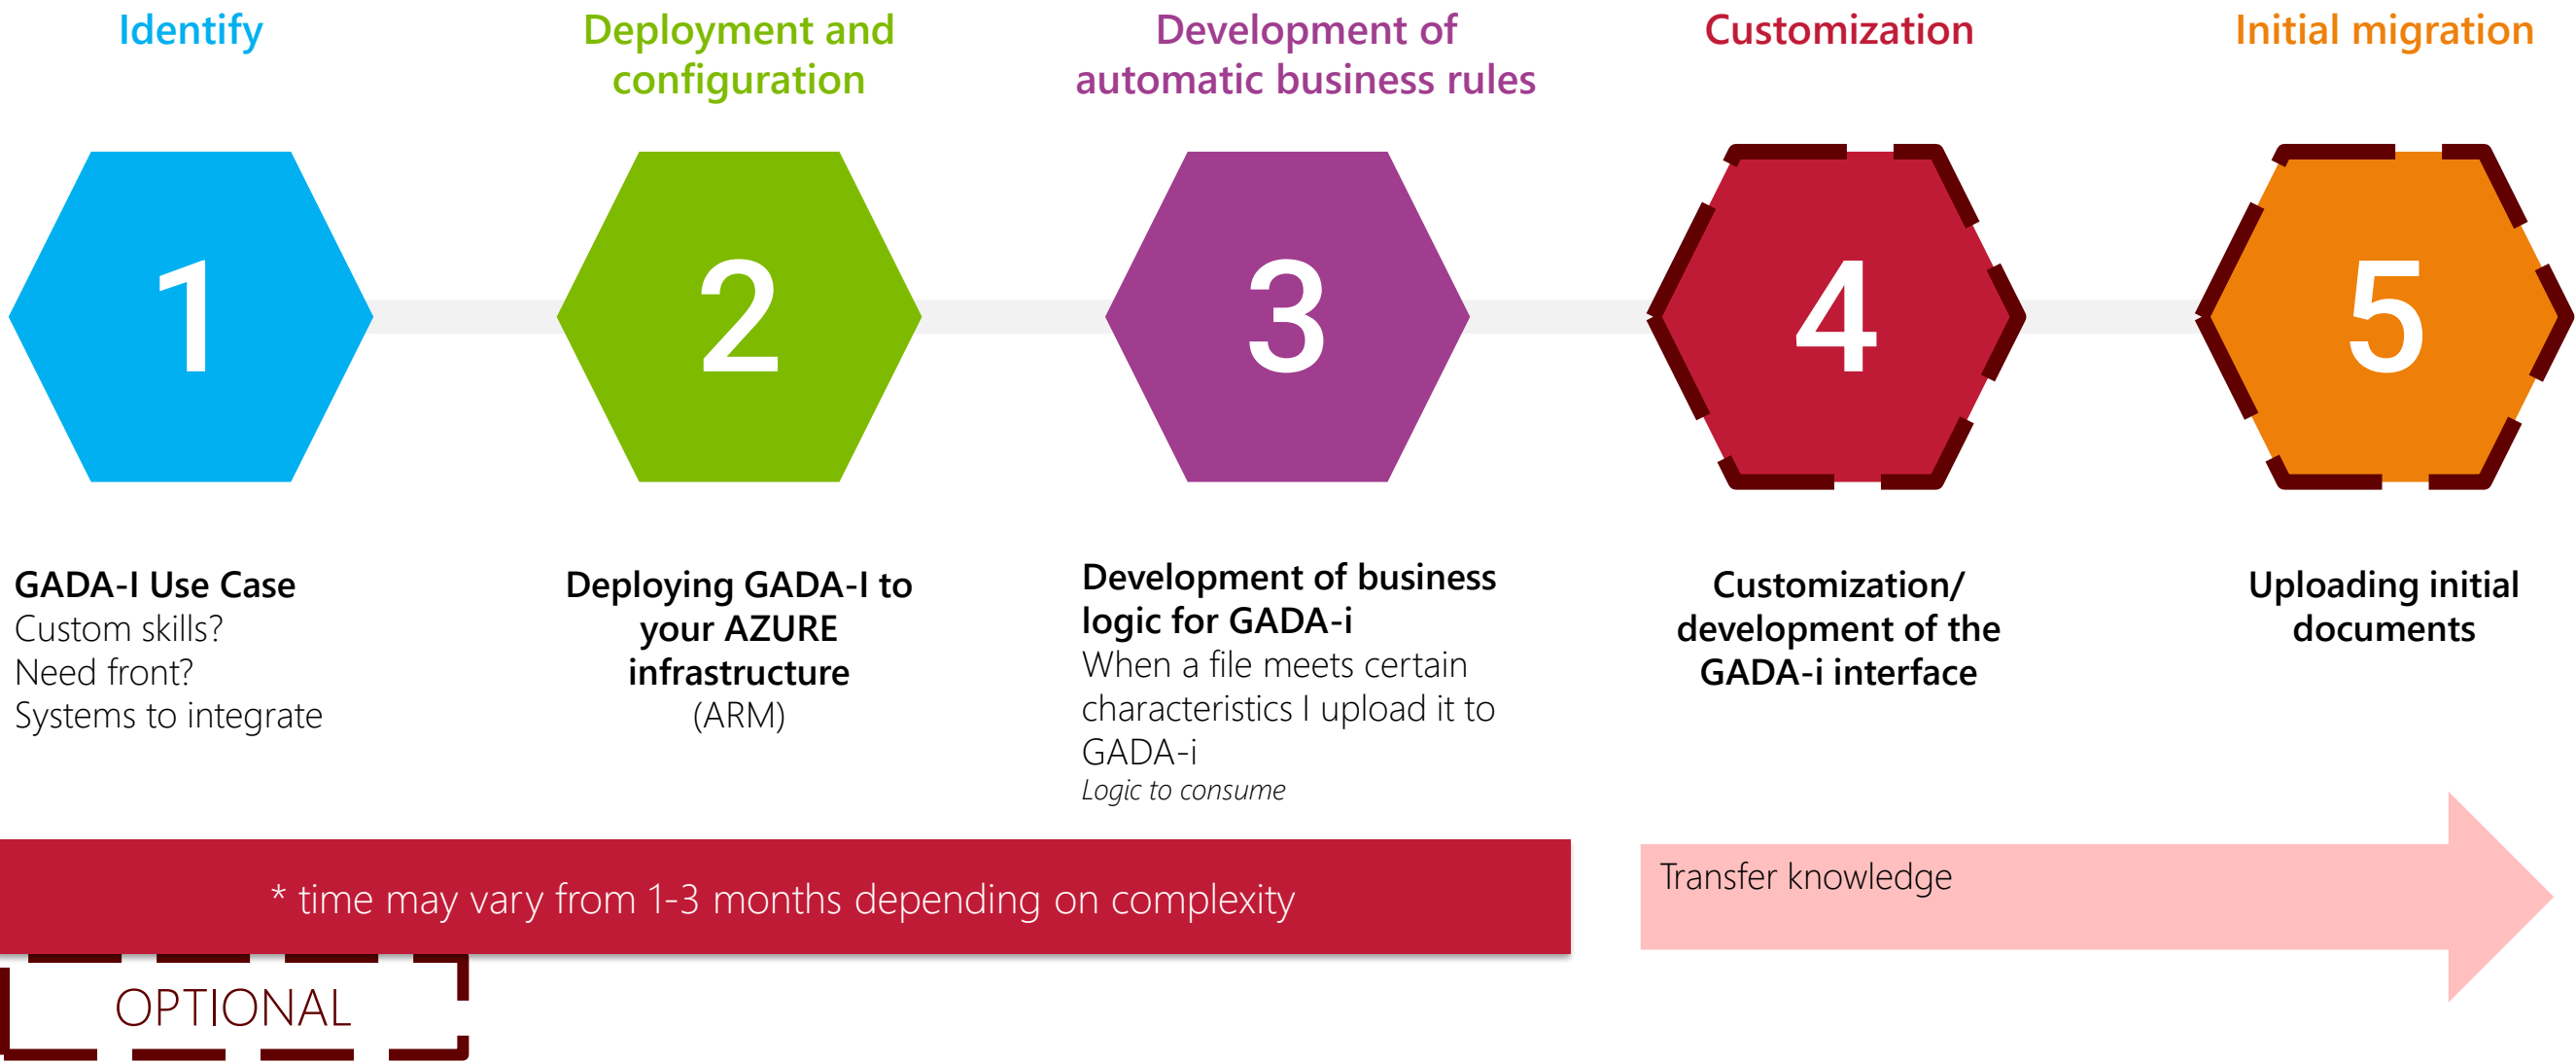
Identify

1

GADA-I Use Case
Custom skills?
Need front?
Systems to integrate

Deployment and configuration

2

Deploying GADA-I to your AZURE infrastructure
(ARM)

Development of automatic business rules

3

Development of business logic for GADA-i
When a file meets certain characteristics I upload it to GADA-i
*Logic to consume*

Customization

4

Customization/ development of the GADA-i interface

Initial migration

5

Uploading initial documents

* time may vary from 1-3 months depending on complexity

Transfer knowledge

OPTIONAL